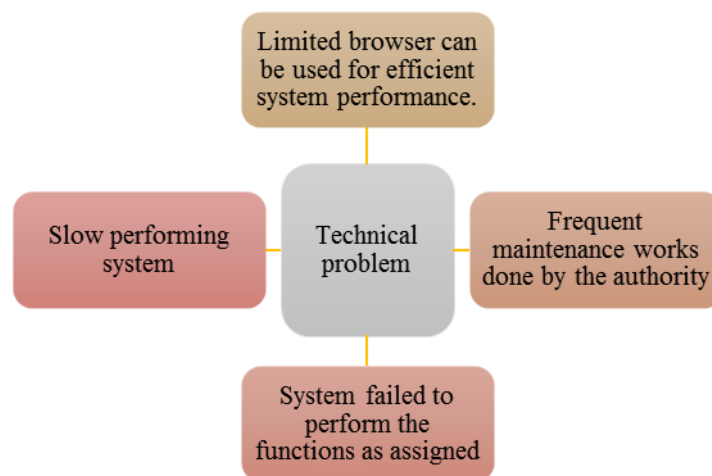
Limited browser can be used for efficient system performance.

Slow performing system

Technical problem

Frequent maintenance works done by the authority

System failed to perform the functions as assigned